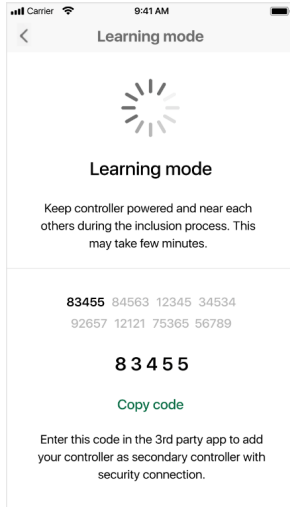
Carrier 9:41 AM

<

Learning mode

Learning mode

Keep controller powered and near each others during the inclusion process. This may take few minutes.

83455 84563 12345 34534
92657 12121 75365 56789

83455

Copy code

Enter this code in the 3rd party app to add your controller as secondary controller with security connection.